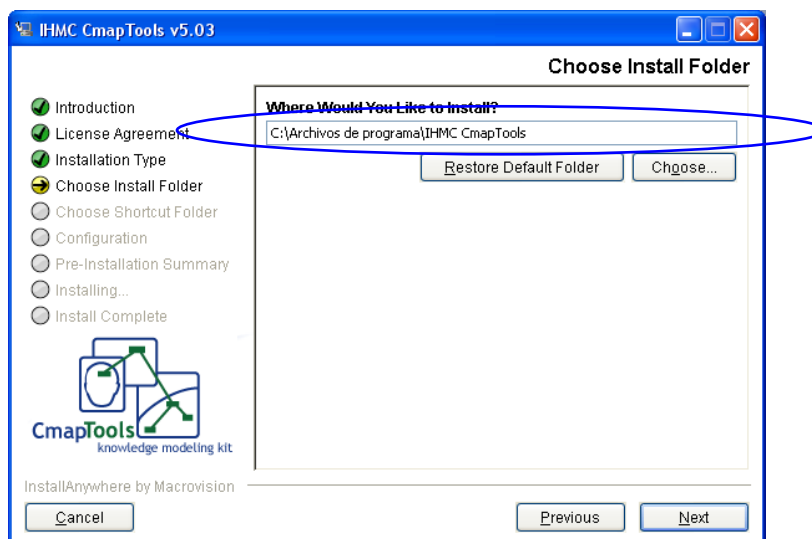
IHMC CmapTools v5.03

Choose Install Folder

Introduction
License Agreement
Installation Type
Choose Install Folder
Choose Shortcut Folder
Configuration
Pre-Installation Summary
Installing...
Install Complete

Where Would You Like to Install?
C:\Archivos de programa\IHMC CmapTools
Restore Default Folder
Choose...

CmapTools
knowledge modeling kit

InstallAnywhere by Macrovision
Cancel
Previous
Next